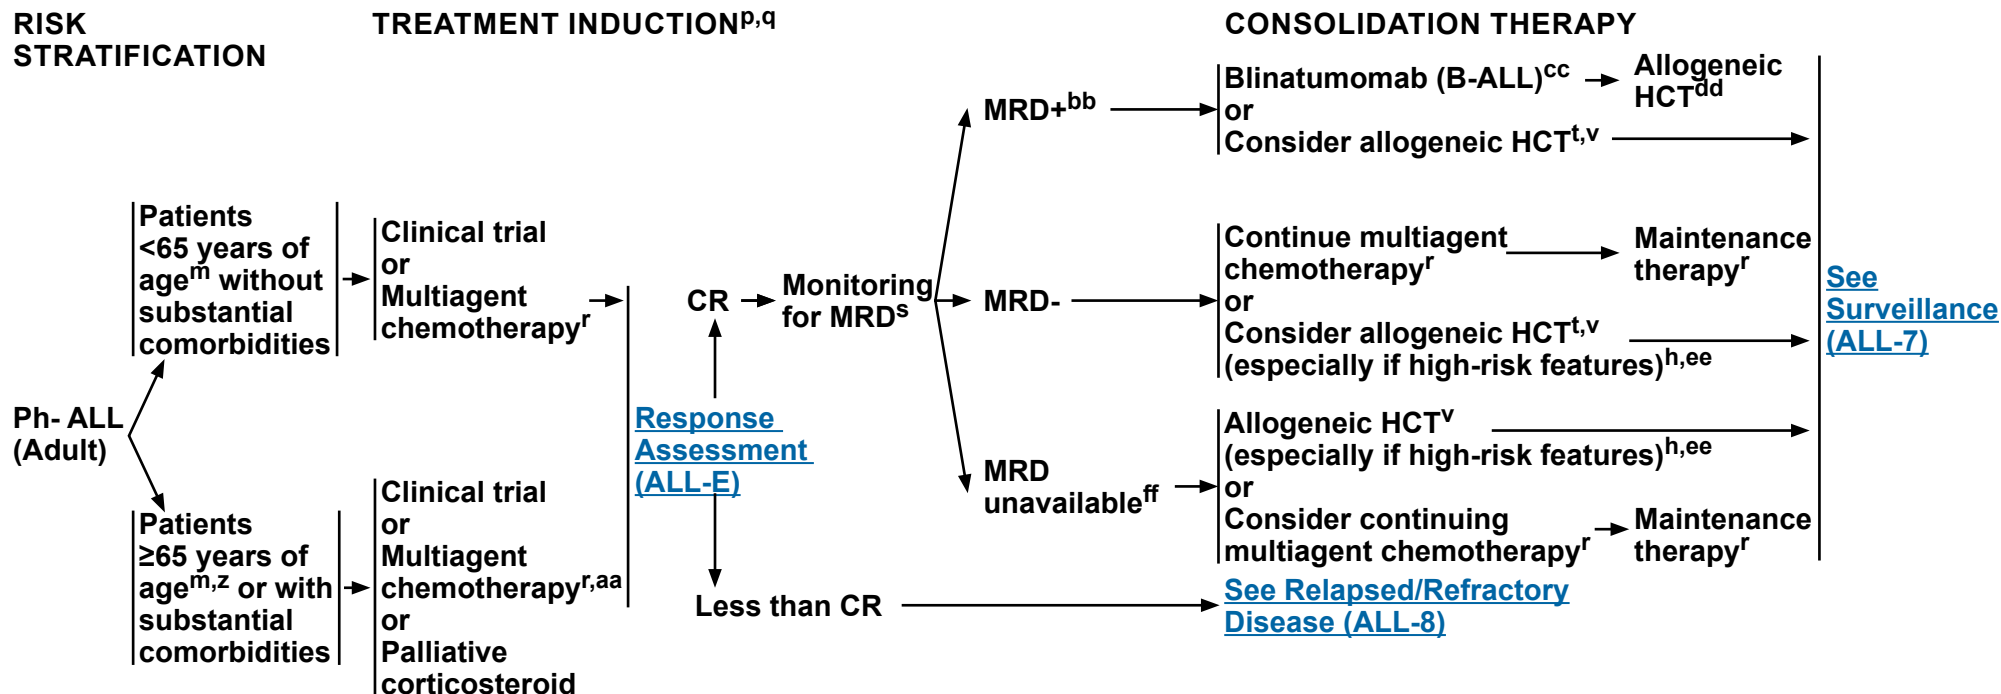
RISK STRATIFICATION

TREATMENT INDUCTION$^{p,q}$

CONSOLIDATION THERAPY

Ph- ALL (Adult)

Patients <65 years of age$^{m}$ without substantial comorbidities

Clinical trial or Multiagent chemotherapy$^{r}$

Patients ≥65 years of age$^{m,z}$ or with substantial comorbidities

Clinical trial or Multiagent chemotherapy$^{r,aa}$ or Palliative corticosteroid

Response Assessment (ALL-E)

CR

Monitoring for MRD$^{s}$

Less than CR

MRD+$^{bb}$

Blinatumomab (B-ALL)$^{cc}$ or Consider allogeneic HCT$^{t,v}$

Allogeneic HCT$^{dd}$

MRD-

Continue multiagent chemotherapy$^{r}$ or Consider allogeneic HCT$^{t,v}$ (especially if high-risk features)$^{h,ee}$

Maintenance therapy$^{r}$

MRD unavailable$^{ff}$

Allogeneic HCT$^{v}$ (especially if high-risk features)$^{h,ee}$ or Consider continuing multiagent chemotherapy$^{r}$

Maintenance therapy$^{r}$

See Surveillance (ALL-7)

See Relapsed/Refractory Disease (ALL-8)